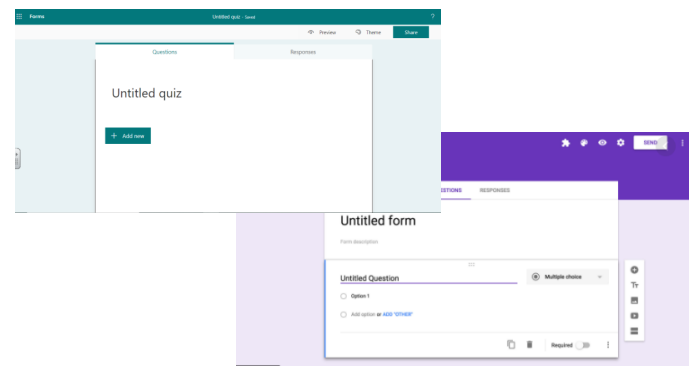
Forms

Untitled quiz - Saved

?

Preview

Theme

Share

Questions

Responses

Untitled quiz

+ Add new

SEND

ESTIONS

RESPONSES

Untitled form

Form description

Untitled Question

Multiple choice

Option 1

Add option or ADD "OTHER"

Required